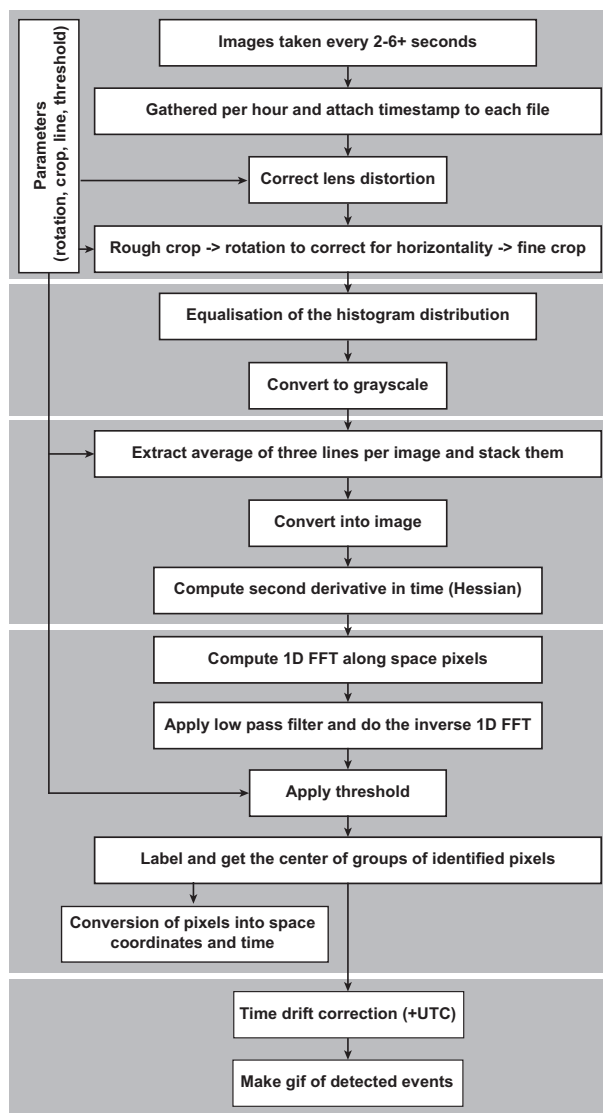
Parameters (rotation, crop, line, threshold)

Images taken every 2-6+ seconds

Gathered per hour and attach timestamp to each file

Correct lens distortion

Rough crop -> rotation to correct for horizontality -> fine crop

Equalisation of the histogram distribution

Convert to grayscale

Extract average of three lines per image and stack them

Convert into image

Compute second derivative in time (Hessian)

Compute 1D FFT along space pixels

Apply low pass filter and do the inverse 1D FFT

Apply threshold

Label and get the center of groups of identified pixels

Conversion of pixels into space coordinates and time

Time drift correction (+UTC)

Make gif of detected events